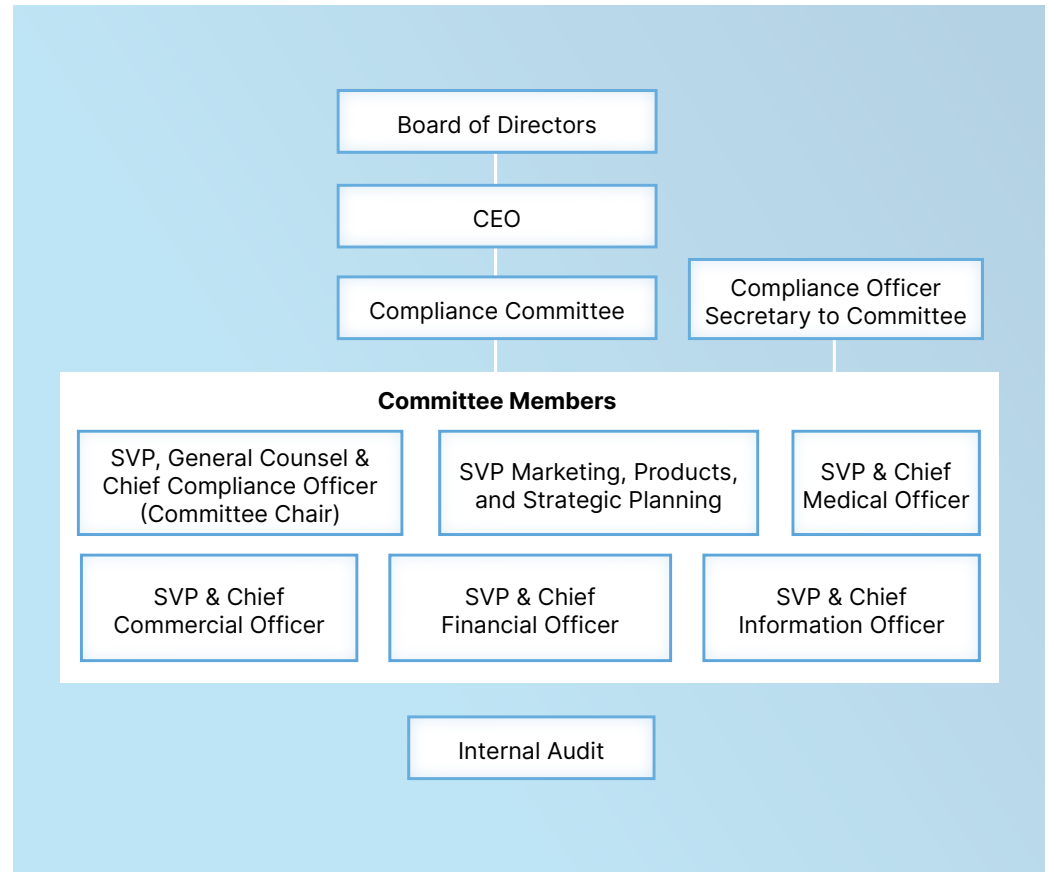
Board of Directors

CEO

Compliance Committee

Compliance Officer
Secretary to Committee

Committee Members

SVP, General Counsel & Chief Compliance Officer (Committee Chair)

SVP Marketing, Products, and Strategic Planning

SVP & Chief Medical Officer

SVP & Chief Commercial Officer

SVP & Chief Financial Officer

SVP & Chief Information Officer

Internal Audit